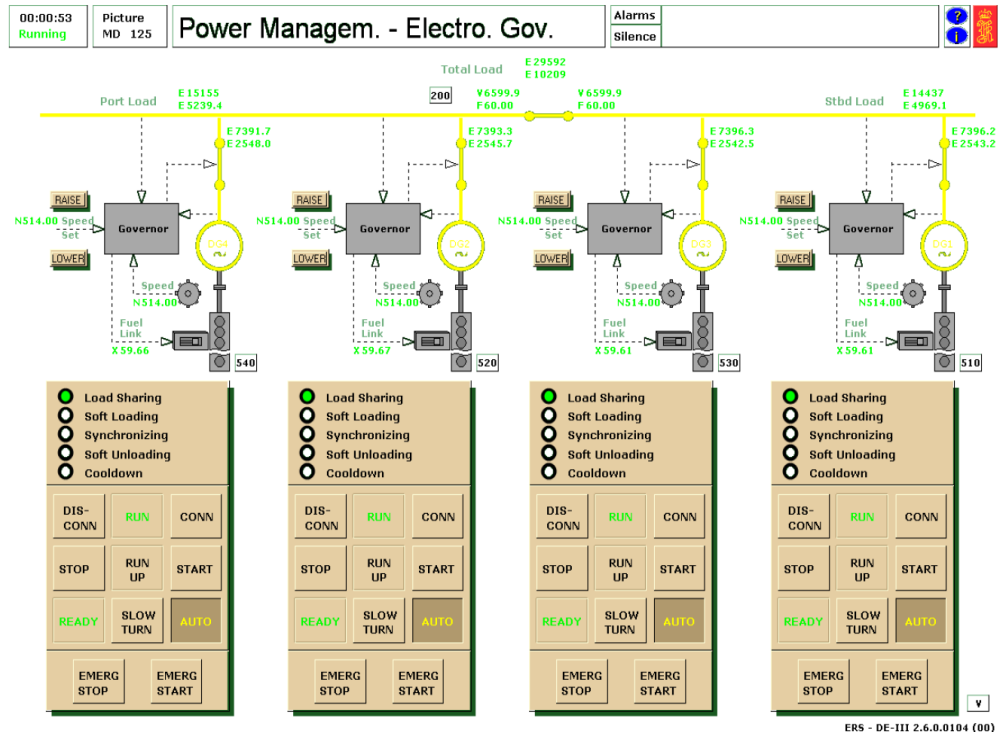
00:00:53
Running

Picture
MD 125

Power Managem. - Electro. Gov.

Alarms
Silence

?
i

Total Load
E 29592
E 10209

Port Load
E 15155
E 5239.4

200

V 6599.9
F 60.00

V 6599.9
F 60.80

Stbd Load
E 14437
E 4969.1

E 7391.7
E 2548.0

E 7393.3
E 2545.7

E 7396.3
E 2542.5

E 7396.2
E 2543.2

RAISE
N 514.00 Speed Set
Governor
LOWER
DG4
Speed
N 514.00
Fuel Link
X 59.66
540

RAISE
N 514.00 Speed Set
Governor
LOWER
DG2
Speed
N 514.00
Fuel Link
X 59.67
520

RAISE
N 514.00 Speed Set
Governor
LOWER
DG3
Speed
N 514.00
Fuel Link
X 59.61
530

RAISE
N 514.00 Speed Set
Governor
LOWER
DG1
Speed
N 514.00
Fuel Link
X 59.61
510

Load Sharing
Soft Loading
Synchronizing
Soft Unloading
Cooldown
DIS-CONN
RUN
CONN
STOP
RUN UP
START
READY
SLOW TURN
AUTO
EMERG STOP
EMERG START

Load Sharing
Soft Loading
Synchronizing
Soft Unloading
Cooldown
DIS-CONN
RUN
CONN
STOP
RUN UP
START
READY
SLOW TURN
AUTO
EMERG STOP
EMERG START

Load Sharing
Soft Loading
Synchronizing
Soft Unloading
Cooldown
DIS-CONN
RUN
CONN
STOP
RUN UP
START
READY
SLOW TURN
AUTO
EMERG STOP
EMERG START

Load Sharing
Soft Loading
Synchronizing
Soft Unloading
Cooldown
DIS-CONN
RUN
CONN
STOP
RUN UP
START
READY
SLOW TURN
AUTO
EMERG STOP
EMERG START

V

ERS - DE-III 2.6.0.0104 (00)